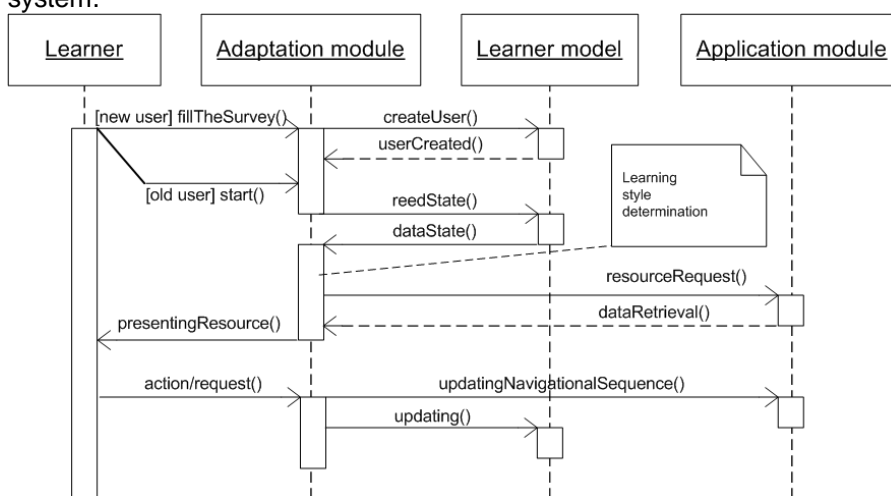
system:

Learner

Adaptation module

Learner model

Application module

[new user] fillTheSurvey()

createUser()

userCreated()

[old user] start()

reedState()

dataState()

Learning style determination

resourceRequest()

dataRetrieval()

presentingResource()

action/request()

updatingNavigationalSequence()

updating()